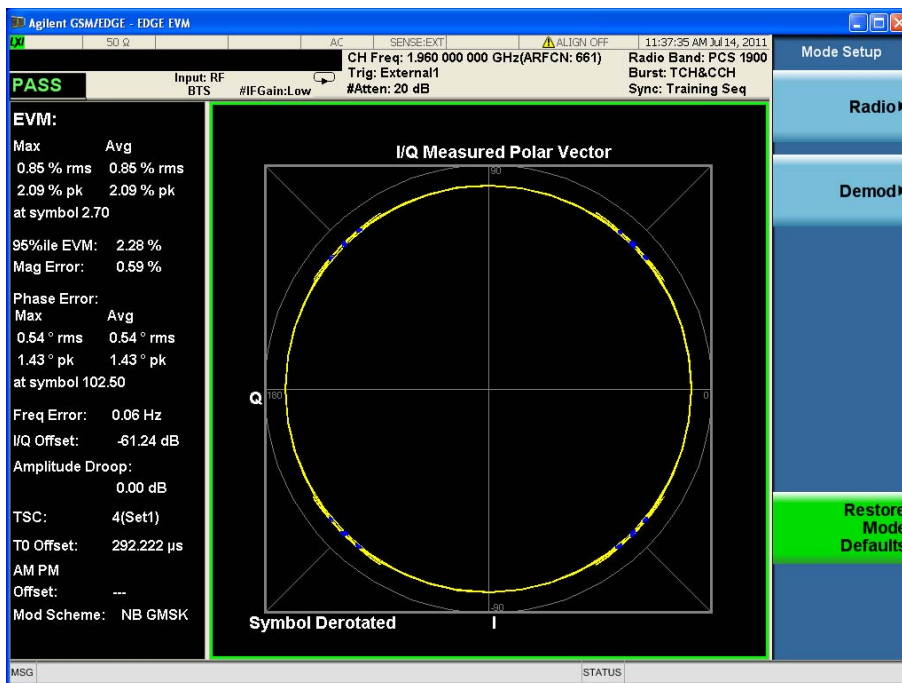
Agilent GSM/EDGE - EDGE EVM

LXI 50 Ω AC SENSE:EXT ALIGN OFF 11:37:35 AM Jul 14, 2011

CH Freq: 1.960 000 000 GHz(ARFCN: 661)
Trig: External1
#Atten: 20 dB

Radio Band: PCS 1900
Burst: TCH&CCH
Sync: Training Seq

PASS Input: RF BTS #IFGain:Low

Mode Setup

Radio▸

Demod▸

Restore Mode Defaults

EVM:
Max Avg
0.85 % rms 0.85 % rms
2.09 % pk 2.09 % pk
at symbol 2.70

95%ile EVM: 2.28 %
Mag Error: 0.59 %

Phase Error:
Max Avg
0.54 ° rms 0.54 ° rms
1.43 ° pk 1.43 ° pk
at symbol 102.50

Freq Error: 0.06 Hz
I/Q Offset: -61.24 dB
Amplitude Droop:
0.00 dB
TSC: 4(Set1)
T0 Offset: 292.222 µs
AM PM
Offset: ---
Mod Scheme: NB GMSK

I/Q Measured Polar Vector
90
Q 180
0
-90
Symbol Derotated I

MSG STATUS